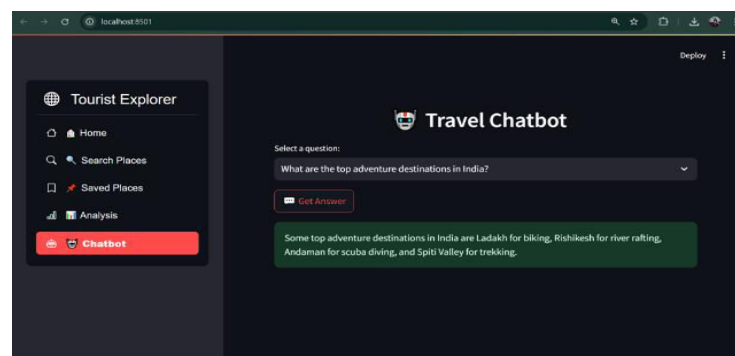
localhost:8501

Deploy

Tourist Explorer

Home

Search Places

Saved Places

Analysis

Chatbot

Travel Chatbot

Select a question:

What are the top adventure destinations in India?

Get Answer

Some top adventure destinations in India are Ladakh for biking, Rishikesh for river rafting, Andaman for scuba diving, and Spiti Valley for trekking.